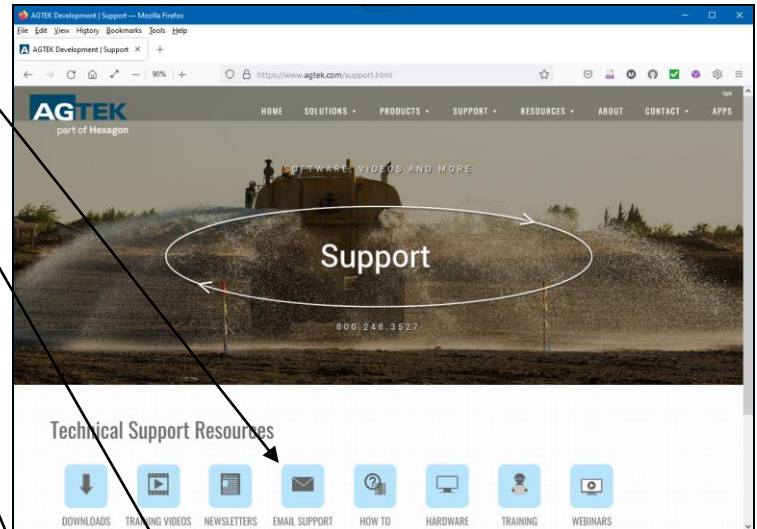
AGTEK Development | Support — Mozilla Firefox

File Edit View History Bookmarks Tools Help

AGTEK Development | Support ×

90%

https://www.agtek.com/support.html

AGTEK
part of Hexagon

HOME SOLUTIONS ▾ PRODUCTS ▾ SUPPORT ▾ RESOURCES ▾ ABOUT CONTACT ▾ APPS

SOFTWARE, VIDEOS AND MORE

Support

800.248.3527

Technical Support Resources

DOWNLOADS TRAINING VIDEOS NEWSLETTERS EMAIL SUPPORT HOW TO HARDWARE TRAINING WEBINARS